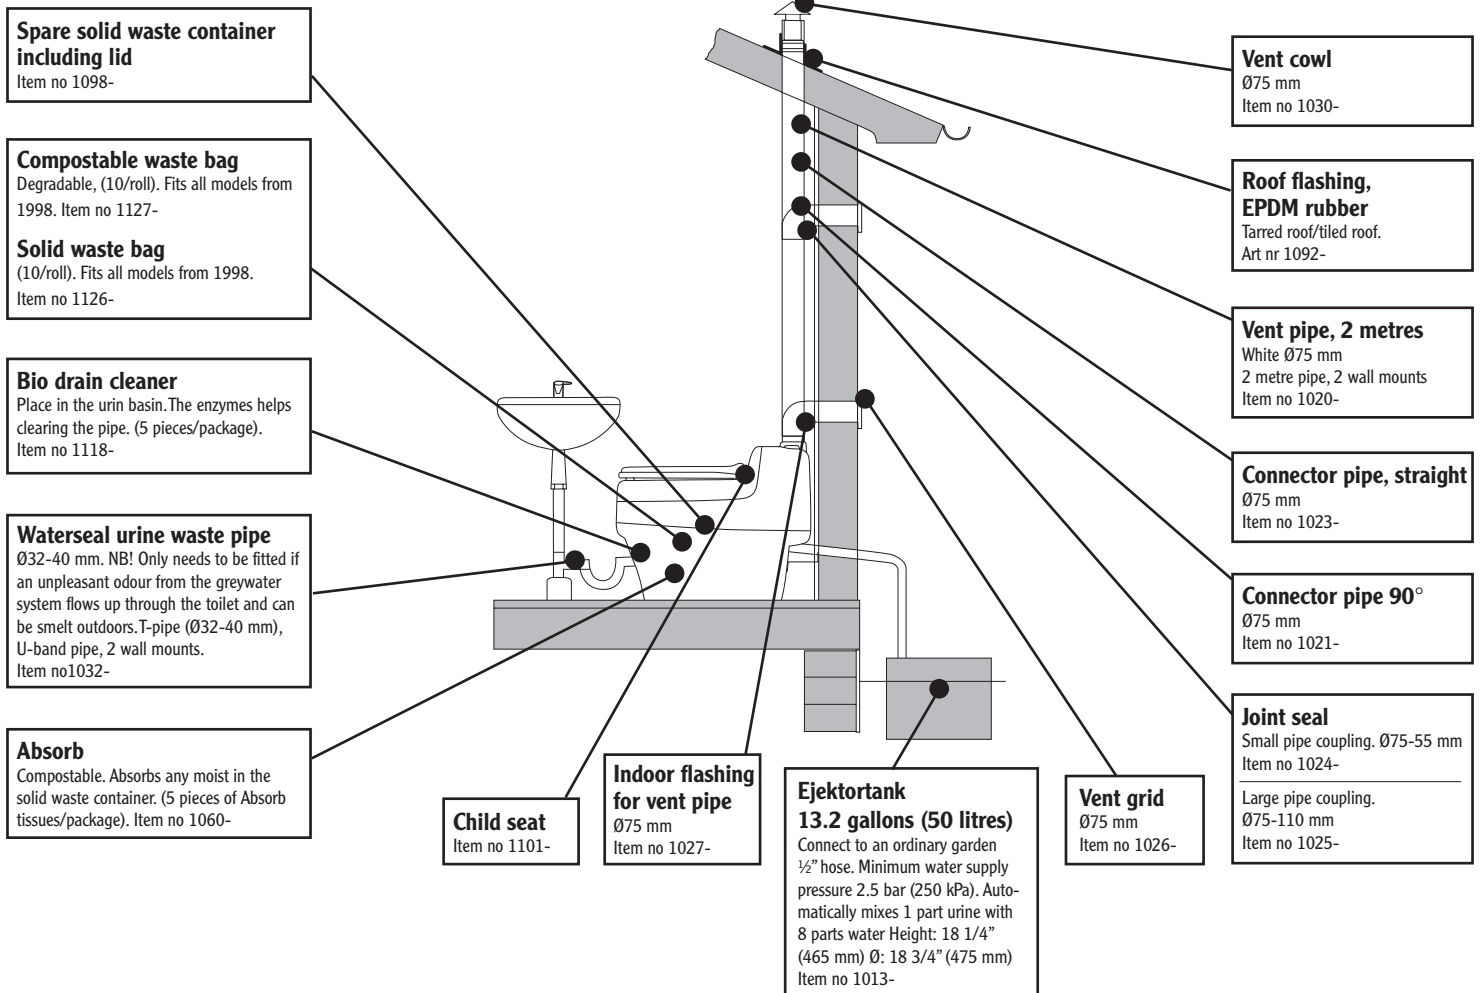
**Spare solid waste container including lid**
Item no 1098-

**Compostable waste bag**
Degradable, (10/roll). Fits all models from 1998. Item no 1127-

**Solid waste bag**
(10/roll). Fits all models from 1998.
Item no 1126-

**Bio drain cleaner**
Place in the urin basin.The enzymes helps clearing the pipe. (5 pieces/package).
Item no 1118-

**Waterseal urine waste pipe**
Ø32-40 mm. NB! Only needs to be fitted if an unpleasant odour from the greywater system flows up through the toilet and can be smelt outdoors.T-pipe (Ø32-40 mm), U-band pipe, 2 wall mounts.
Item no1032-

**Absorb**
Compostable. Absorbs any moist in the solid waste container. (5 pieces of Absorb tissues/package). Item no 1060-

**Child seat**
Item no 1101-

**Indoor flashing for vent pipe**
Ø75 mm
Item no 1027-

**Ejektortank 13.2 gallons (50 litres)**
Connect to an ordinary garden ½" hose. Minimum water supply pressure 2.5 bar (250 kPa). Automatically mixes 1 part urine with 8 parts water Height: 18 1/4" (465 mm) Ø: 18 3/4" (475 mm)
Item no 1013-

**Vent grid**
Ø75 mm
Item no 1026-

**Vent cowl**
Ø75 mm
Item no 1030-

**Roof flashing, EPDM rubber**
Tarred roof/tiled roof.
Art nr 1092-

**Vent pipe, 2 metres**
White Ø75 mm
2 metre pipe, 2 wall mounts
Item no 1020-

**Connector pipe, straight**
Ø75 mm
Item no 1023-

**Connector pipe 90°**
Ø75 mm
Item no 1021-

**Joint seal**
Small pipe coupling. Ø75-55 mm
Item no 1024-

Large pipe coupling.
Ø75-110 mm
Item no 1025-